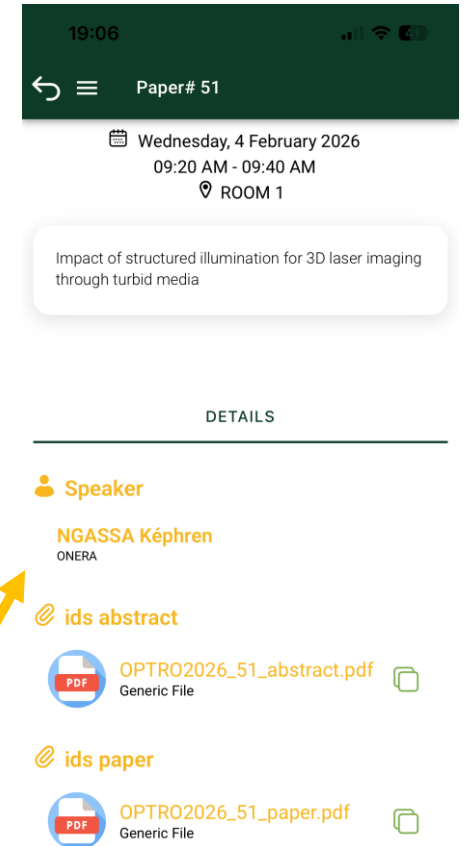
19:06

Paper# 51

Wednesday, 4 February 2026
09:20 AM - 09:40 AM
ROOM 1

Impact of structured illumination for 3D laser imaging through turbid media

DETAILS

Speaker

NGASSA Képhren
ONERA

ids abstract

PDF
OPTRO2026_51_abstract.pdf
Generic File

ids paper

PDF
OPTRO2026_51_paper.pdf
Generic File